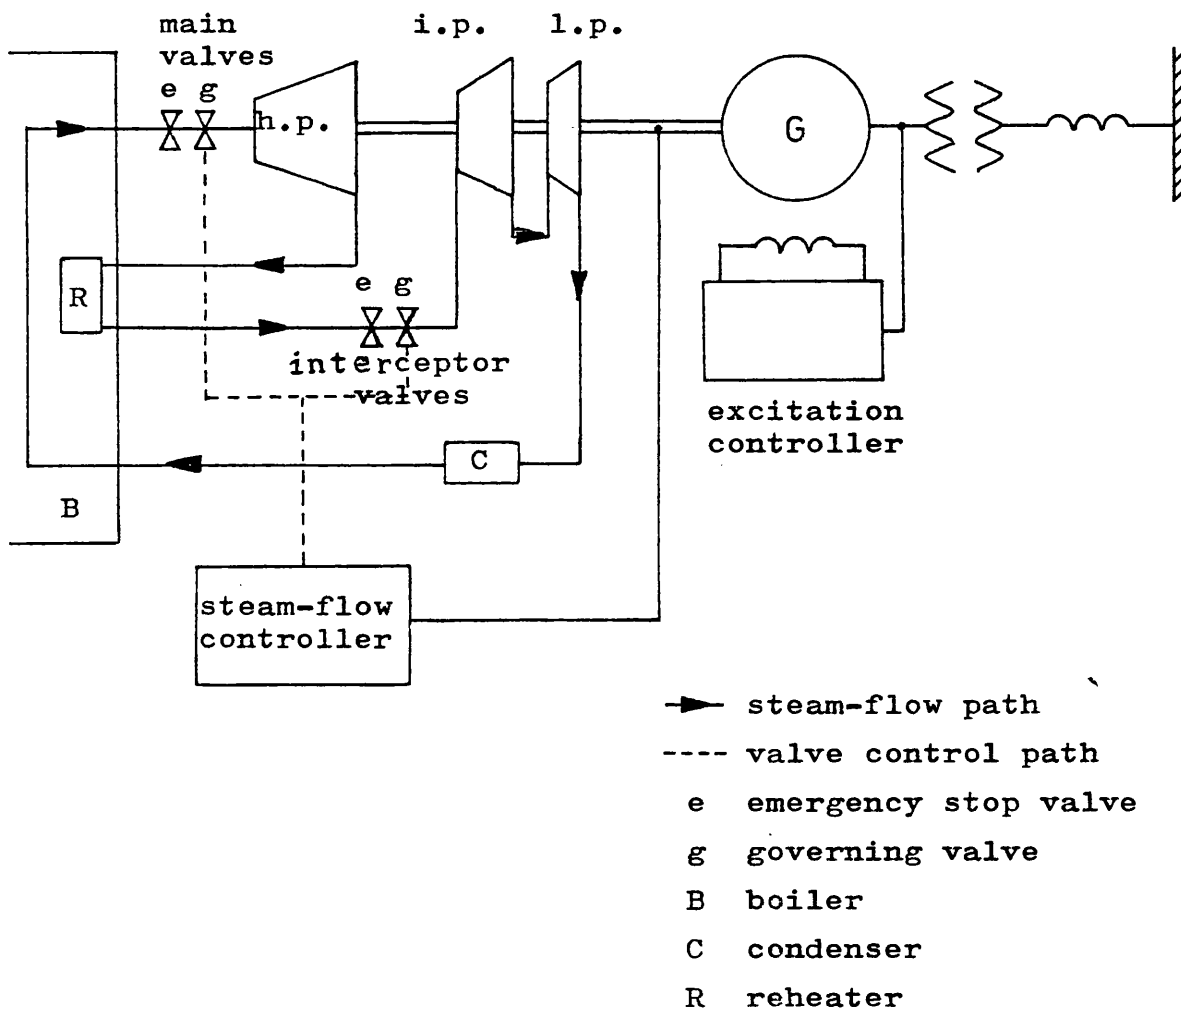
main valves
e g
h.p.
i.p.
l.p.
G
R
e g
interceptor valves
excitation controller
C
B
steam-flow controller

steam-flow path
---- valve control path
e emergency stop valve
g governing valve
B boiler
C condenser
R reheater